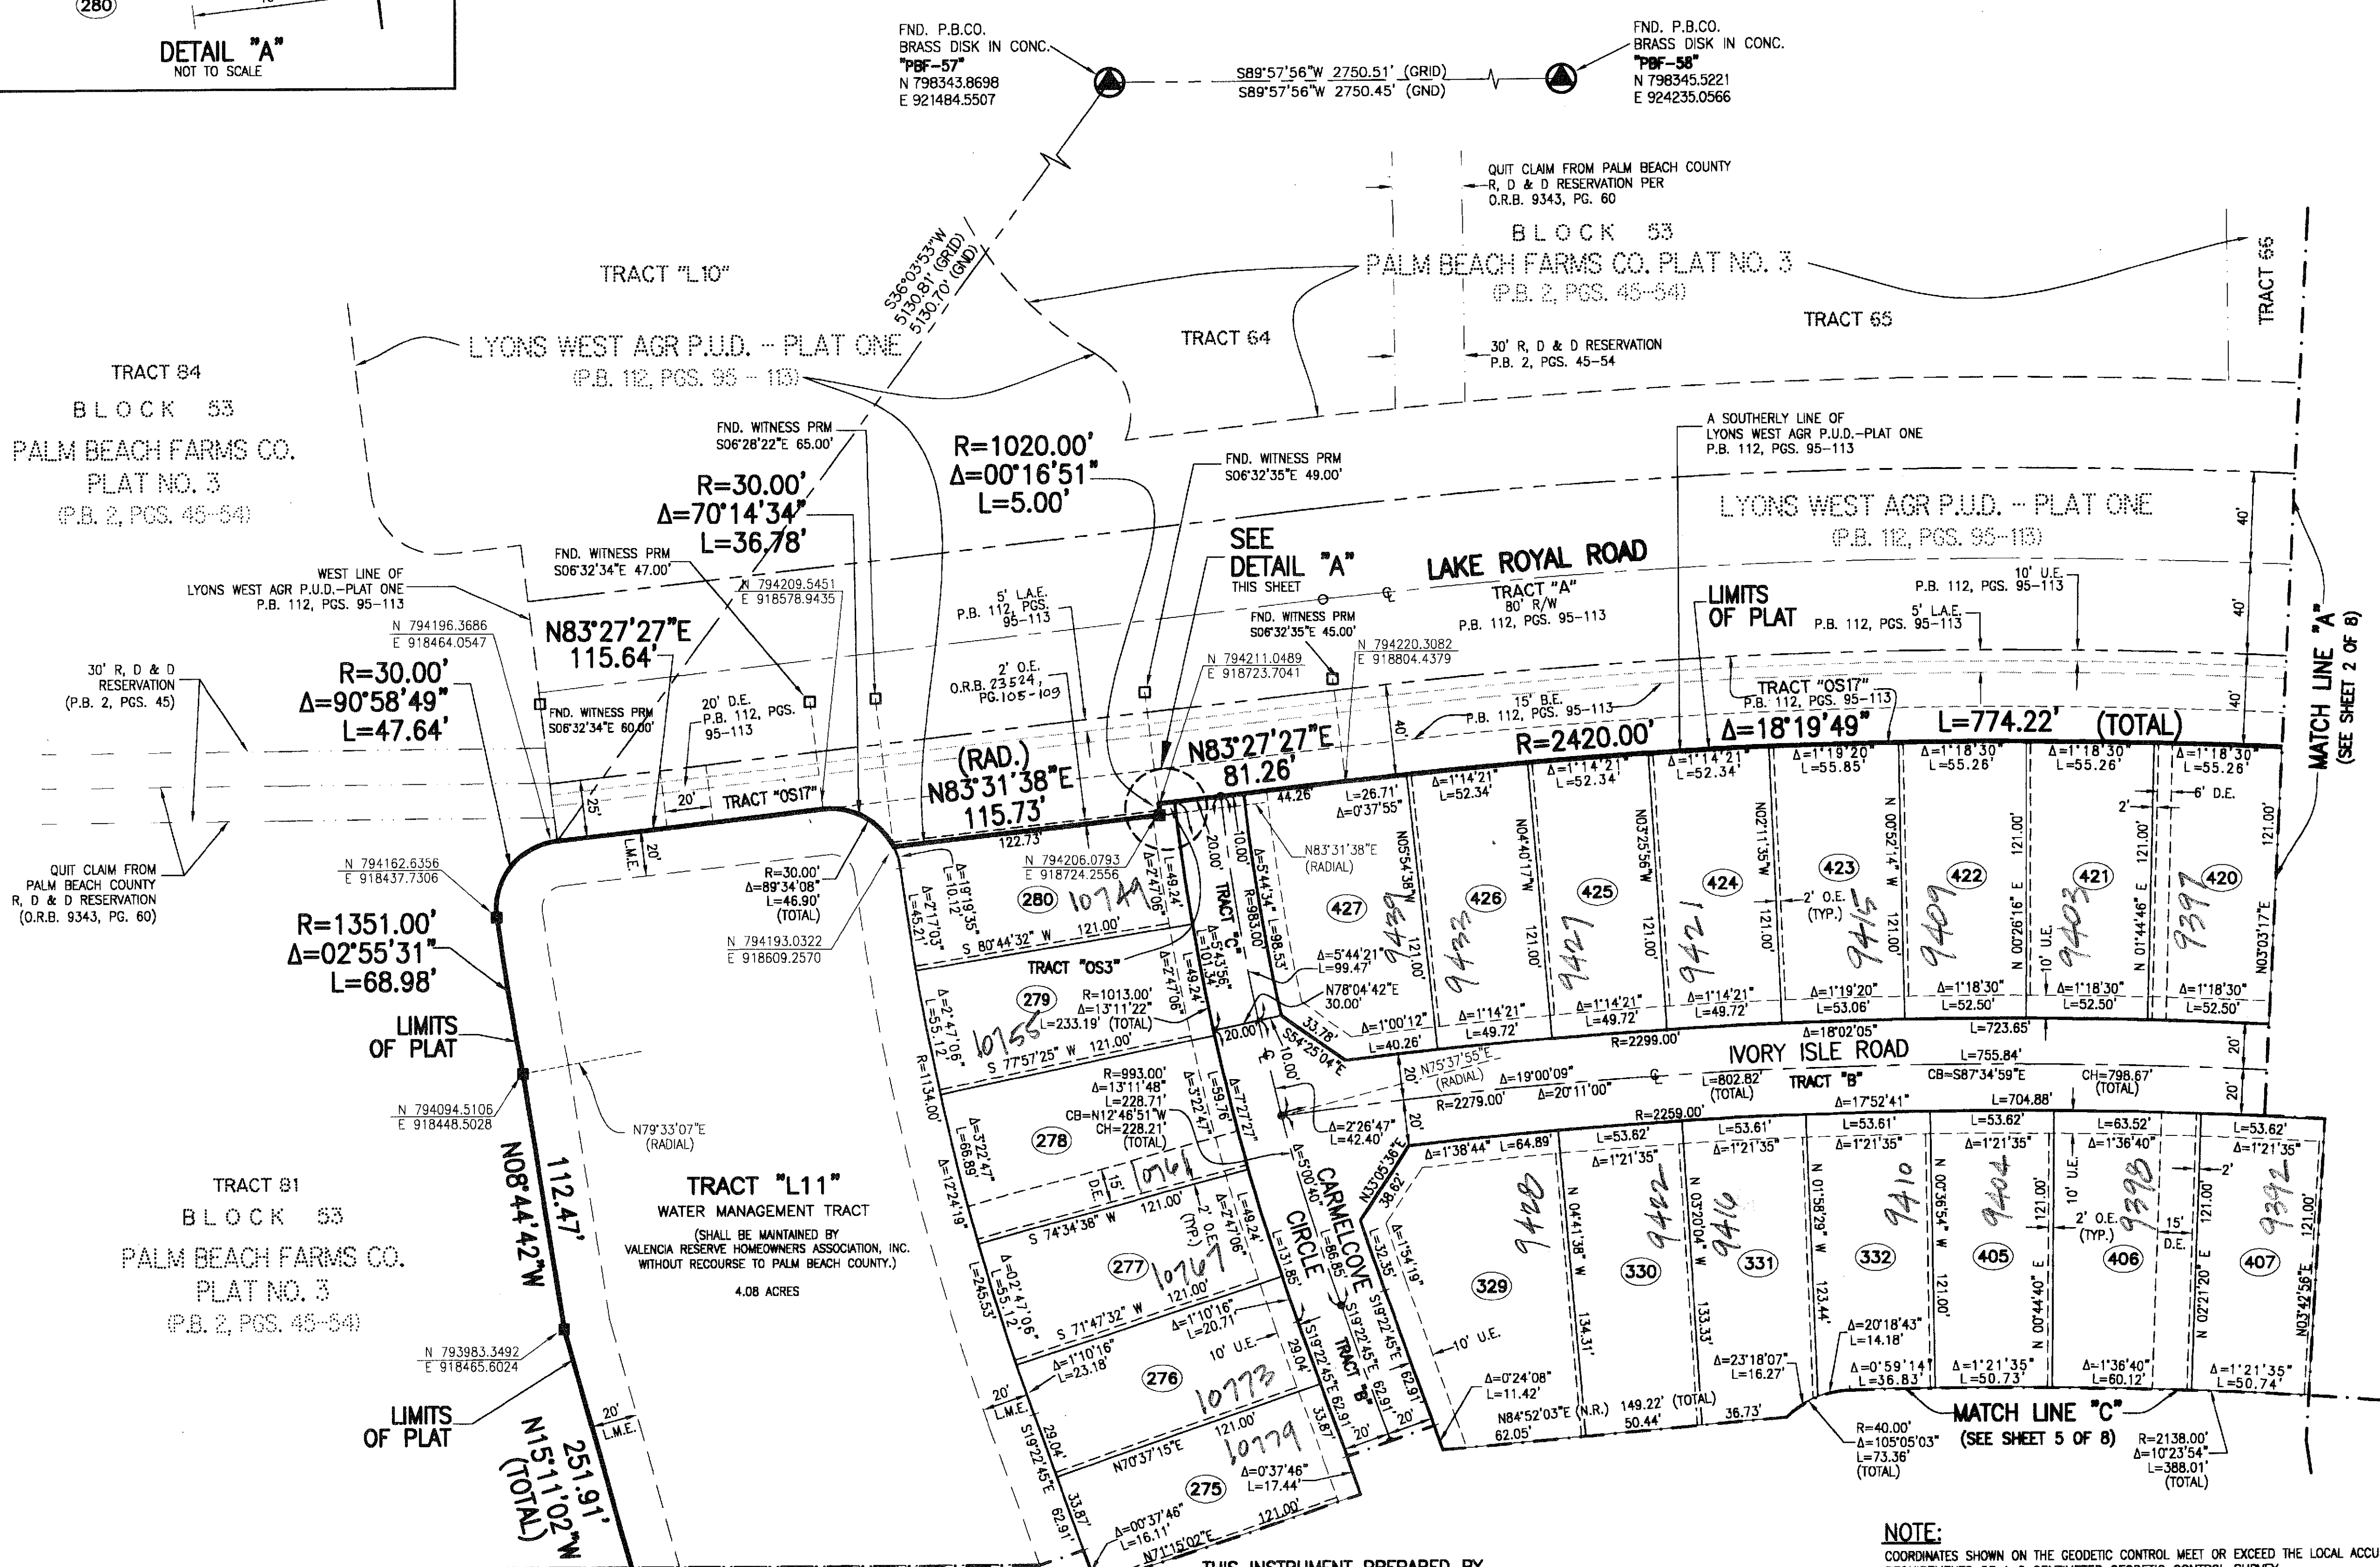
(280)

DETAIL "A"
NOT TO SCALE

FND. P.B.CO.
BRASS DISK IN CONC.
"PBF-57"
N 798343.8698
E 921484.5507

S89°57'56"W 2750.51' (GRID)
S89°57'56"W 2750.45' (GND)

FND. P.B.CO.
BRASS DISK IN CONC.
"PBF-58"
N 798345.5221
E 924235.0566

QUIT CLAIM FROM PALM BEACH COUNTY
R, D & D RESERVATION PER
O.R.B. 9343, PG. 60

BLOCK 53
PALM BEACH FARMS CO. PLAT NO. 3
(P.B. 2, PGS. 45-54)

TRACT 66

TRACT "L10"

S36°03'53"W
5130.81' (GRID)
5130.70' (GND)

TRACT 64

TRACT 65

LYONS WEST AGR P.U.D. - PLAT ONE
(P.B. 112, PGS. 95 - 113)

30' R, D & D RESERVATION
P.B. 2, PGS. 45-54

TRACT 84
BLOCK 53
PALM BEACH FARMS CO.
PLAT NO. 3
(P.B. 2, PGS. 45-54)

FND. WITNESS PRM
S06°28'22"E 65.00'

R=30.00'
Δ=70°14'34"
L=36.78'

R=1020.00'
Δ=00°16'51"
L=5.00'

FND. WITNESS PRM
S06°32'35"E 49.00'

A SOUTHERLY LINE OF
LYONS WEST AGR P.U.D.-PLAT ONE
P.B. 112, PGS. 95-113

LYONS WEST AGR P.U.D. - PLAT ONE
(P.B. 112, PGS. 95-113)

FND. WITNESS PRM
S06°32'34"E 47.00'

WEST LINE OF
LYONS WEST AGR P.U.D.-PLAT ONE
P.B. 112, PGS. 95-113

N 794209.5451
E 918578.9435

SEE
DETAIL "A"
THIS SHEET

LAKE ROYAL ROAD
TRACT "A"
80' R/W
P.B. 112, PGS. 95-113

LIMITS
OF PLAT

10' U.E.
P.B. 112, PGS. 95-113
5' L.A.E.
P.B. 112, PGS. 95-113

40'
40'
40'

MATCH LINE "A"
(SEE SHEET 2 OF 8)

N 794196.3686
E 918464.0547

N83°27'27"E
115.64'

5' L.A.E.
P.B. 112, PGS.
95-113

FND. WITNESS PRM
S06°32'35"E 45.00'

N 794220.3082
E 918804.4379

30' R, D & D
RESERVATION
(P.B. 2, PGS. 45)

R=30.00'
Δ=90°58'49"
L=47.64'

FND. WITNESS PRM
S06°32'34"E 60.00'

20' D.E.
P.B. 112, PGS.
95-113

2' O.E.
O.R.B. 23524,
PG. 105-109

N 794211.0489
E 918723.7041

TRACT "OS17"
P.B. 112, PGS. 95-113

15' B.E.
P.B. 112, PGS. 95-113

(RAD.)
N83°31'38"E
115.73'

N83°27'27"E
81.26'

R=2420.00'
Δ=18°19'49"
L=774.22' (TOTAL)

25'
20'
TRACT "OS17"
20'
L.M.E.

122.73'
44.26'
L=26.71'
Δ=0°37'55"
Δ=1°14'21"
L=52.34'
Δ=1°14'21"
L=52.34'
Δ=1°14'21"
L=52.34'
Δ=1°19'20"
L=55.85'
Δ=1°18'30"
L=55.26'
Δ=1°18'30"
L=55.26'
Δ=1°18'30"
L=55.26'
6' D.E.
2'

QUIT CLAIM FROM
PALM BEACH COUNTY
R, D & D RESERVATION
(O.R.B. 9343, PG. 60)

N 794162.6356
E 918437.7306

R=30.00'
Δ=89°34'08"
L=46.90'
(TOTAL)

N 794206.0793
E 918724.2556

N83°31'38"E
(RADIAL)

R=1351.00'
Δ=02°55'31"
L=68.98'

N 794193.0322
E 918609.2570

Δ=19°19'35"
L=10.12'
Δ=2°17'03"
L=45.21'
(280) 10749
S 80°44'32" W 121.00'
Δ=2°47'06"
L=49.24'
20.00
10.00
TRACT "C"
R=983.00'
Δ=5°44'34"
L=98.53'
L=101.34'
Δ=5°43'56"

(427) 9436
N05°54'38"W 121.00'
(426) 9433
N04°40'17"W 121.00'
(425) 9427
N03°25'56"W 121.00'
(424) 9421
N02°11'35"W 121.00'
(423) 9415
2' O.E. (TYP.)
N 00°52'14" W 121.00'
(422) 9409
10' U.E.
N 00°26'16" E 121.00'
(421) 9403
N 01°44'46" E 121.00'
(420) 9397
N03°03'17"E 121.00'

Δ=5°44'21"
L=99.47'
N78°04'42"E
30.00'

TRACT "OS3"
(279) 10755
R=1013.00'
Δ=13°11'22"
L=233.19' (TOTAL)
Δ=2°47'06"
L=49.24'
Δ=2°47'06"
L=55.12'
S 77°57'25" W 121.00'

LIMITS
OF PLAT

33.76'
Δ=1°00'12"
L=40.26'
20.00
S54°25'04"E
Δ=1°14'21"
L=49.72'
Δ=1°14'21"
L=49.72'
Δ=1°14'21"
L=49.72'
R=2299.00'
Δ=1°19'20"
L=53.06'
Δ=18°02'05"
Δ=1°18'30"
L=52.50'
L=723.65'
Δ=1°18'30"
L=52.50'
Δ=1°18'30"
L=52.50'

N 794094.5106
E 918448.5028

N79°33'07"E
(RADIAL)

R=1134.00'

N75°37'55"E
(RADIAL)
R=2279.00'
Δ=19°00'09"
Δ=20°11'00"
IVORY ISLE ROAD
L=802.82' (TOTAL)
TRACT "B"
L=755.84'
CB=S87°34'59"E
CH=798.67' (TOTAL)
Δ=17°52'41"
L=704.88'
20'
20'

R=993.00'
Δ=13°11'48"
L=228.71'
CB=N12°46'51"W
CH=228.21'
(TOTAL)
Δ=3°22'47"
L=59.76'
Δ=7°27'27"
10.00
Δ=2°26'47"
L=42.40'

R=2259.00'
L=53.61'
Δ=1°21'35"
L=53.61'
Δ=1°21'35"
L=53.62'
Δ=1°21'35"
L=63.52'
Δ=1°36'40"
L=53.62'
Δ=1°21'35"
L=53.62'
Δ=1°21'35"

TRACT 81
BLOCK 53
PALM BEACH FARMS CO.
PLAT NO. 3
(P.B. 2, PGS. 45-54)

N08°44'42"W
112.47'

TRACT "L11"
WATER MANAGEMENT TRACT
(SHALL BE MAINTAINED BY
VALENCIA RESERVE HOMEOWNERS ASSOCIATION, INC.
WITHOUT RECOURSE TO PALM BEACH COUNTY.)
4.08 ACRES

Δ=3°22'47"
L=66.89'
Δ=12°24'19"
(278) 10761
15' D.E.
121.00'
S 74°34'38" W
2' O.E. (TYP.)
L=49.24'
Δ=2°47'06"
Δ=5°00'40"
CARMELCOVE CIRCLE
L=86.85'
L=131.85'
N33°05'36"E
38.62'
L=32.35'
Δ=1°54'19"
Δ=1°38'44" L=64.89'

(329) 9428
10' U.E.
(330) 9422
N 04°41'38" W 134.31'
(331) 9416
N 03°20'04" W 133.33'
(332) 9410
N 01°58'29" W 123.44'
(405) 9404
N 00°36'54" W 121.00'
N 00°44'40" E 121.00'
10' U.E.
2' O.E. (TYP.)
(406) 9398
15' D.E.
(407) 9392
N 02°21'20" E 121.00'
N03°42'56"E 121.00'
2'

Δ=0°24'08"
L=11.42'
N84°52'03"E (N.R.)
62.05'
149.22' (TOTAL)
50.44'
36.73'
Δ=23°18'07"
L=16.27'
Δ=20°18'43"
L=14.18'
Δ=0°59'14"
L=36.83'
Δ=1°21'35"
L=50.73'
Δ=1°36'40"
L=60.12'
Δ=1°21'35"
L=50.74'

N 793983.3492
E 918465.6024

Δ=2°47'06"
L=245.53'
Δ=02°47'06"
L=55.12'
(277) 10767
S 71°47'32" W 121.00'
Δ=1°10'16"
L=20.71'
Δ=1°10'16"
L=23.18'
10' U.E.
(276) 10773
29.04'
S19°22'45"E
TRACT "B"
S19°22'45"E 62.91'
62.91'
33.87'
20'

R=40.00'
Δ=105°05'03"
L=73.36'
(TOTAL)
MATCH LINE "C"
(SEE SHEET 5 OF 8)
R=2138.00'
Δ=10°23'54"
L=388.01'
(TOTAL)

LIMITS
OF PLAT

N15°11'02"W
251.91'
(TOTAL)
20'
L.M.E.
20'
L.M.E.
29.04'
S19°22'45"E
33.87'
62.91'
N70°37'15"E
121.00'
10779
(275)
Δ=0°37'46"
L=17.44'
Δ=00°37'46"
L=16.11'
N71°15'02"E
121.00'
20'

THIS INSTRUMENT PREPARED BY

NOTE:
COORDINATES SHOWN ON THE GEODETIC CONTROL MEET OR EXCEED THE LOCAL ACCU